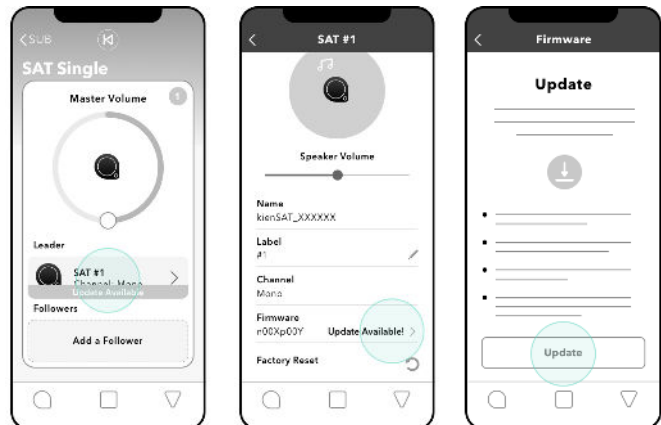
< SUB

SAT Single

Master Volume

Leader

SAT #1
Channel: Mono
Update Available

Followers

Add a Follower

<

SAT #1

Speaker Volume

Name
kienSAT_XXXXXX

Label
#1

Channel
Mono

Firmware
r00Xp00Y Update Available! >

Factory Reset

<

Firmware

Update

Update